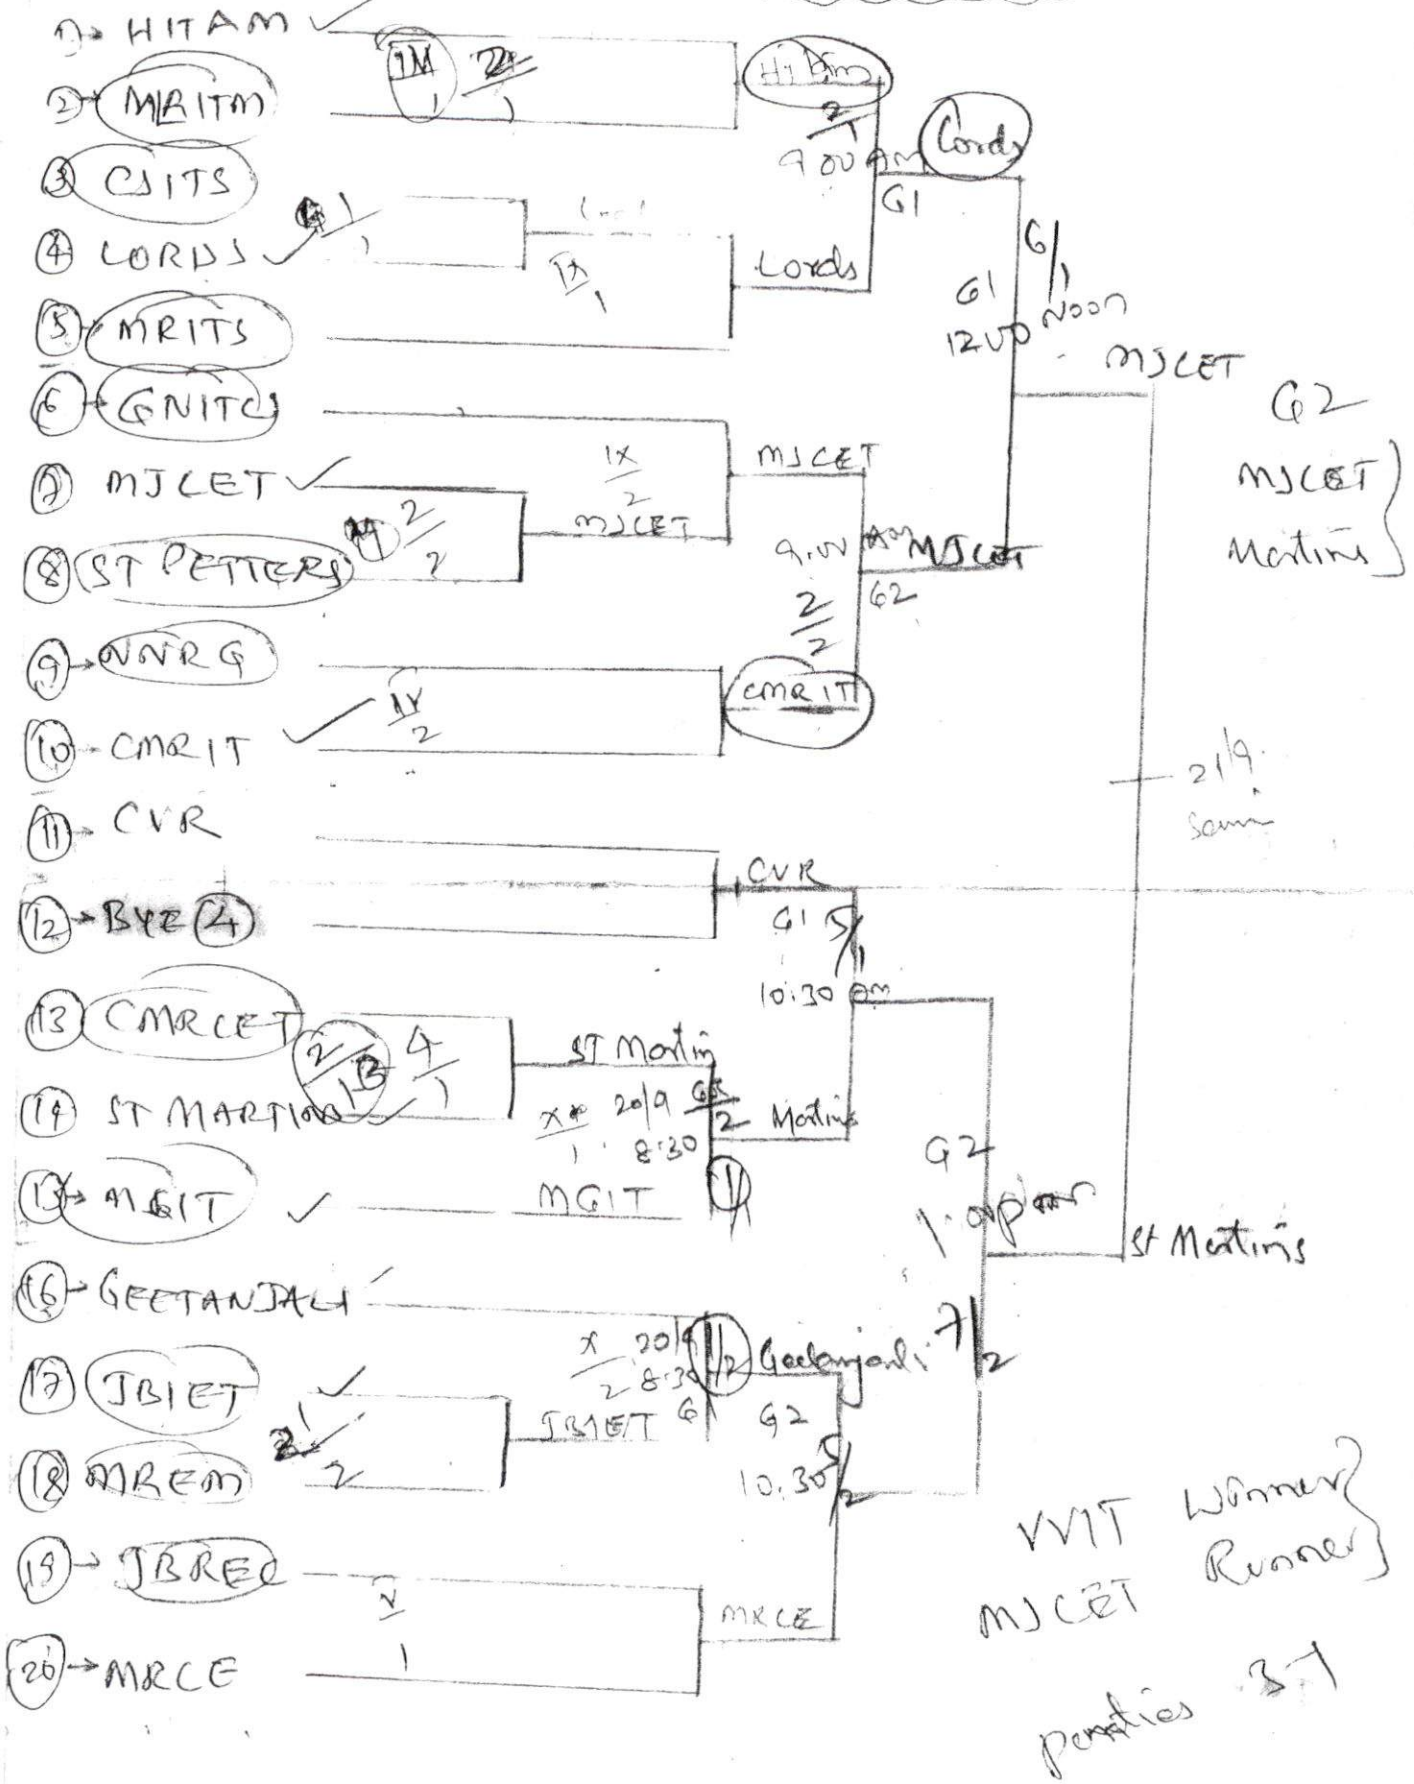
1 HITAM
2 MRITM
3 CJITS
4 LORDS
5 MRITS
6 GNITC
7 MJCET
8 ST PETTERS
9 VNRG
10 CMRIT
11 CVR
12 BYE (4)
13 CMRCET
14 ST MARTINS
15 MGIT
16 GEETANJALI
17 JBIET
18 MREM
19 JBREC
20 MRCE

1M 2
1

Hitam
2
1
9.00 AM
Lords
G1

1
1

Lords
1X
1

6
1
G1
12.00 Noon
MJCET

G2
MJCET
Martins

1X
2
MJCET

MJCET
2
2
9.00 AM MJCET
2
2
G2

CMRIT
1X
2

2/9
Semi

CVR
G1 5
1
10:30 am

2 4
13 1

ST Martin
X 20/9 G1
1 8:30
2 Martins
1

MGIT

G2
1.00 pm
St Martins

X 20/9
2 8:30
1
2 Geetanjali
6
7
2

2
2
JBIET
G2
10.30 5
2

V
1
MRCE

VVIT Winner
MJCET Runner
penalties 3-1